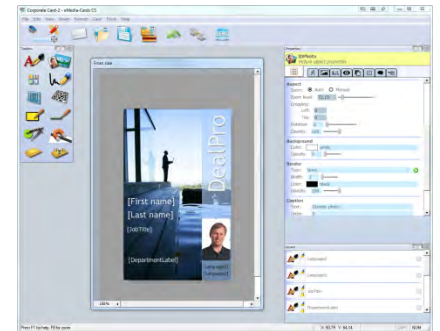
Corporate Card-2 - eMedia Cards CS

File Edit View Insert Format Card Tools Help

Front side

DealPro

[First name]
[Last name]

[JobTitle]

[DepartmentLabel]

[Company]

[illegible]

Active object properties

General

Zoom: Auto Manual

Background

Border

Caption

[FirstName]

[LastName]

[JobTitle]

[DepartmentLabel]

Press F1 for help

100 %